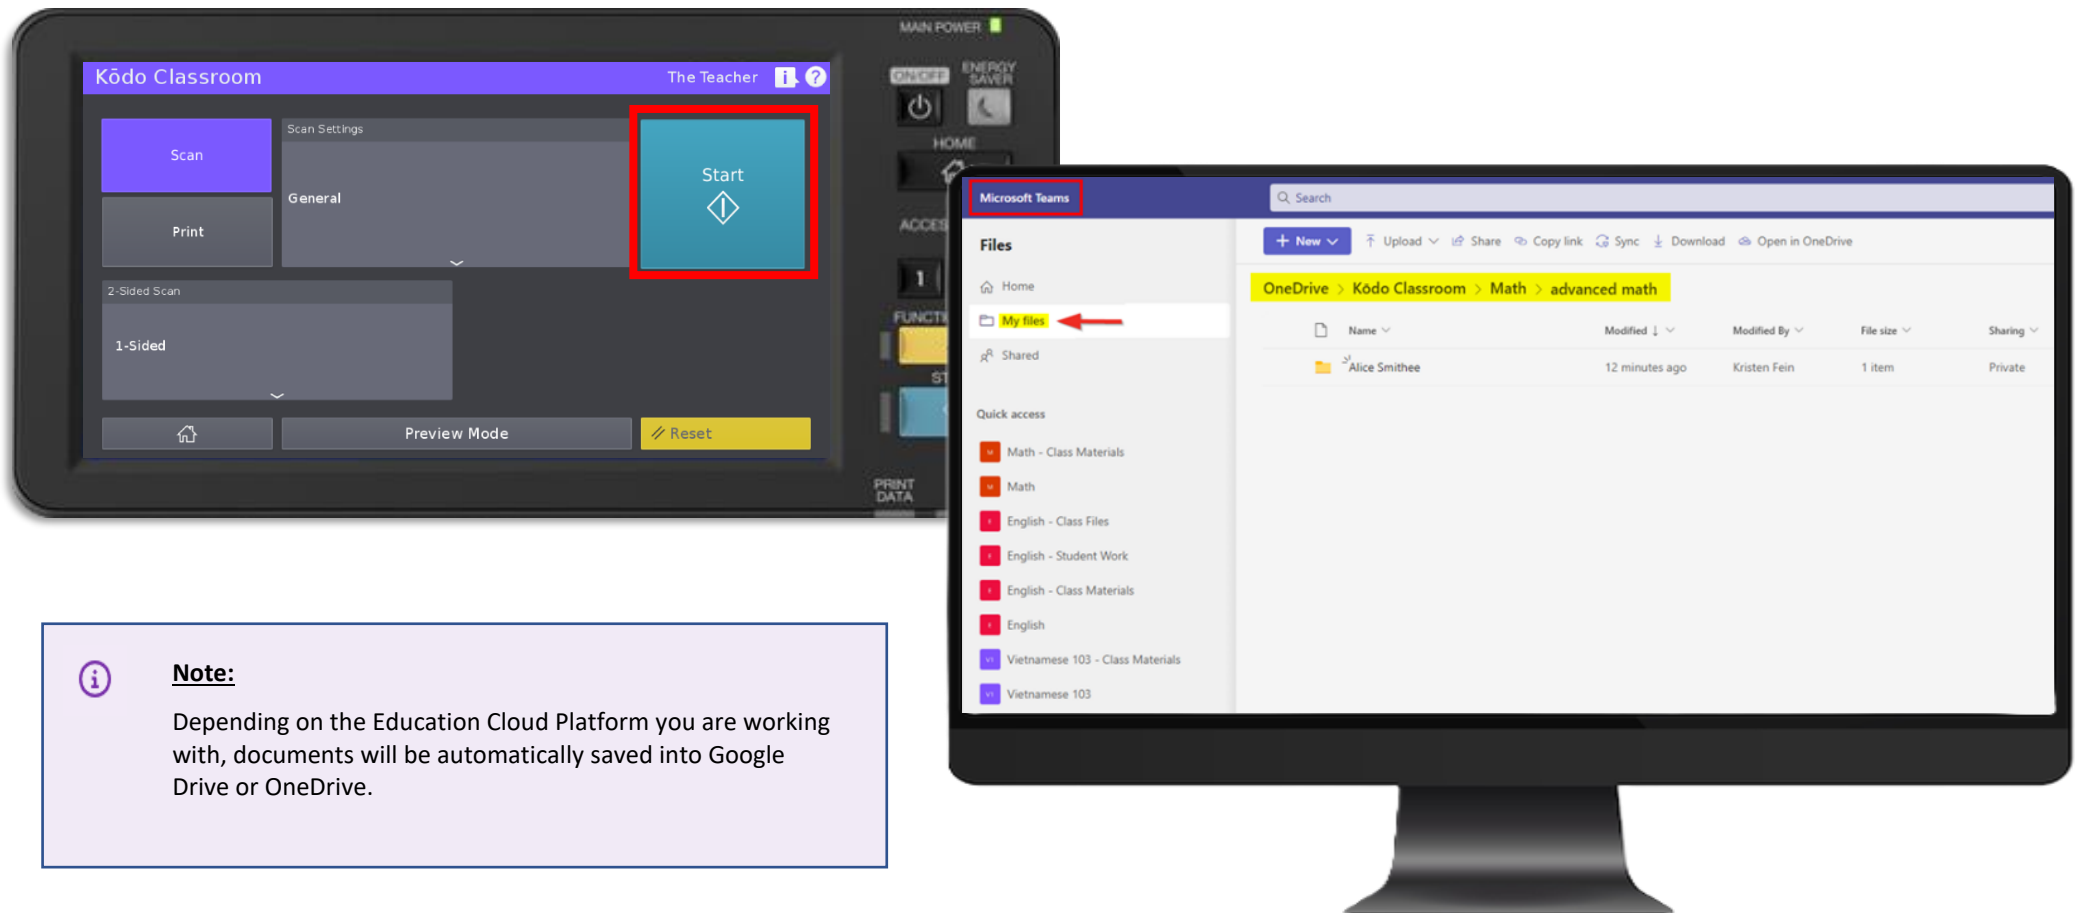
Kōdo Classroom The Teacher

Scan

Print

Scan Settings

General

Start

2-Sided Scan

1-Sided

Preview Mode

Reset

MAIN POWER

ON/OFF

ENERGY SAVER

HOME

ACCES

1

FUNCTI

ST

PRINT DATA

Microsoft Teams

Search

Files

Home

My files

Shared

Quick access

Math - Class Materials

Math

English - Class Files

English - Student Work

English - Class Materials

English

Vietnamese 103 - Class Materials

Vietnamese 103

New Upload Share Copy link Sync Download Open in OneDrive

OneDrive > Kōdo Classroom > Math > advanced math

| Name | Modified ↓ | Modified By | File size | Sharing |
|---|---|---|---|---|
| Alice Smithee | 12 minutes ago | Kristen Fein | 1 item | Private |

Note:

Depending on the Education Cloud Platform you are working with, documents will be automatically saved into Google Drive or OneDrive.